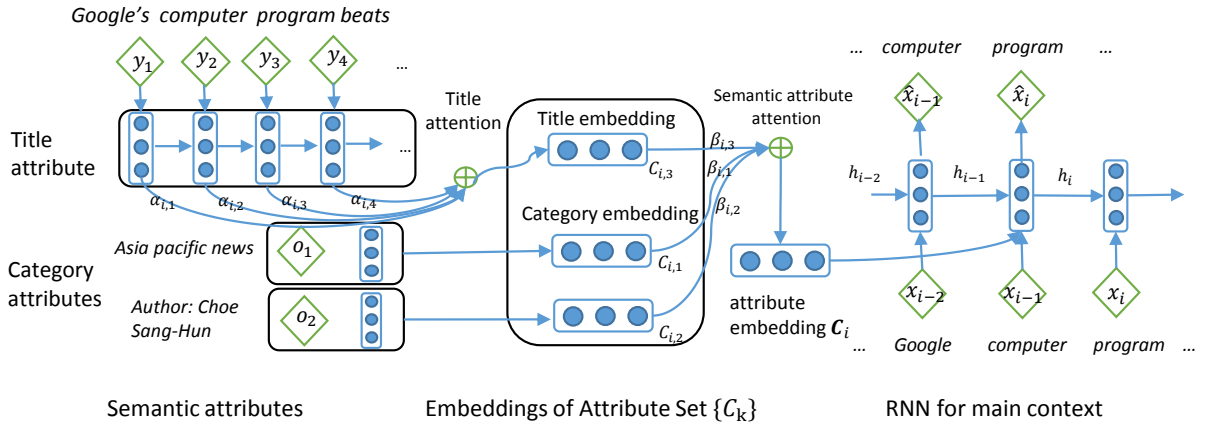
Google's computer program beats

$y_1$ $y_2$ $y_3$ $y_4$ ...

Title attribute

...

$\alpha_{i,1}$ $\alpha_{i,2}$ $\alpha_{i,3}$ $\alpha_{i,4}$

Title attention

Category attributes

Asia pacific news $o_1$

Author: Choe Sang-Hun $o_2$

Title embedding

$C_{i,3}$

Category embedding

$C_{i,1}$

$C_{i,2}$

Semantic attribute attention

$\beta_{i,3}$ $\beta_{i,1}$ $\beta_{i,2}$

attribute embedding $\boldsymbol{C}_i$

... computer program ...

$\hat{x}_{i-1}$ $\hat{x}_i$

$h_{i-2}$ $h_{i-1}$ $h_i$

$x_{i-2}$ $x_{i-1}$ $x_i$

... Google computer program ...

Semantic attributes

Embeddings of Attribute Set $\{C_k\}$

RNN for main context